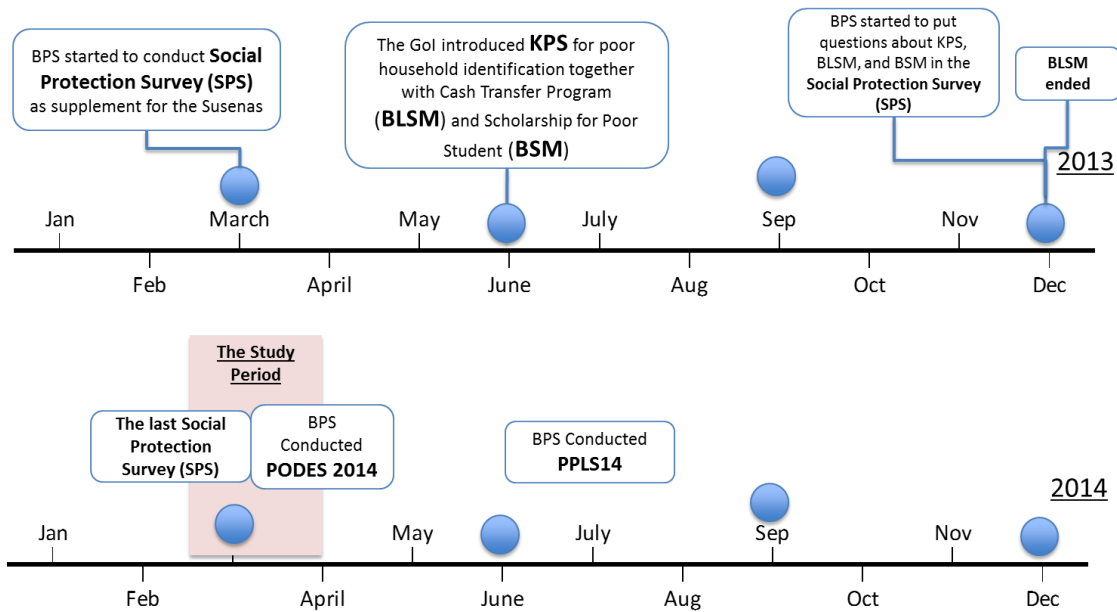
BPS started to conduct **Social Protection Survey (SPS)** as supplement for the Susenas

The GoI introduced **KPS** for poor household identification together with Cash Transfer Program (**BLSM**) and Scholarship for Poor Student (**BSM**)

BPS started to put questions about KPS, BLSM, and BSM in the **Social Protection Survey (SPS)**

**BLSM ended**

2013

Jan March May July Sep Nov

Feb April June Aug Oct Dec

**The Study Period**

**The last Social Protection Survey (SPS)**

BPS Conducted **PODES 2014**

BPS Conducted **PPLS14**

2014

Jan May July Sep Nov

Feb April June Aug Oct Dec